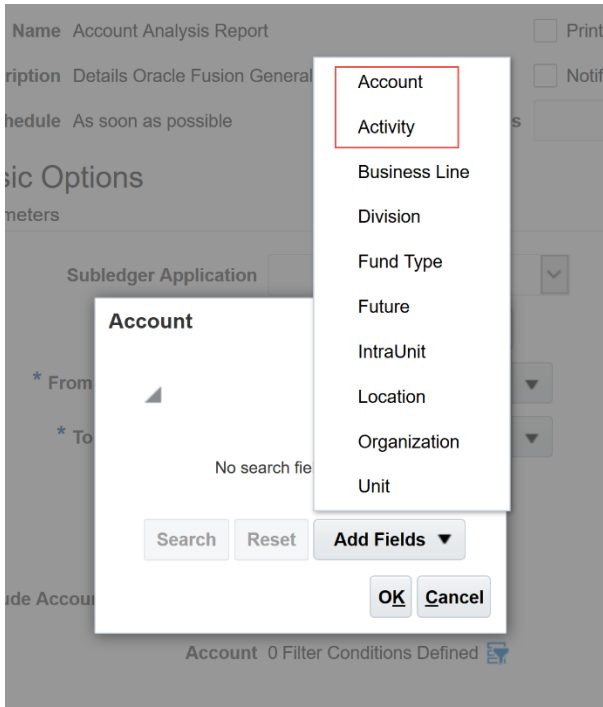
Name Account Analysis Report
ription Details Oracle Fusion General
hedule As soon as possible
Print
Notif
s

sic Options
meters

Subledger Application

Account

* From
* To

No search fie

Search Reset Add Fields ▼

OK Cancel

ude Accou

Account 0 Filter Conditions Defined

Account
Activity
Business Line
Division
Fund Type
Future
IntraUnit
Location
Organization
Unit